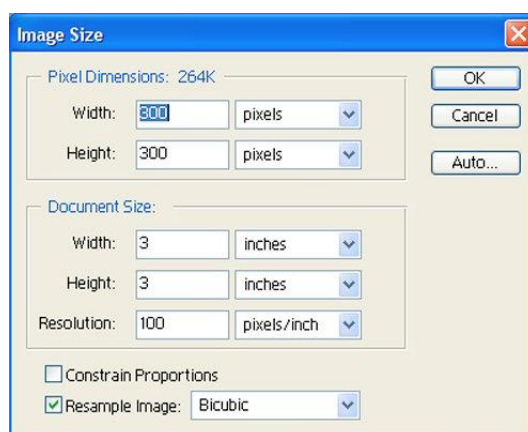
Image Size

Pixel Dimensions: 264K

Width: 300 pixels

Height: 300 pixels

OK

Cancel

Auto...

Document Size:

Width: 3 inches

Height: 3 inches

Resolution: 100 pixels/inch

Constrain Proportions

Resample Image: Bicubic